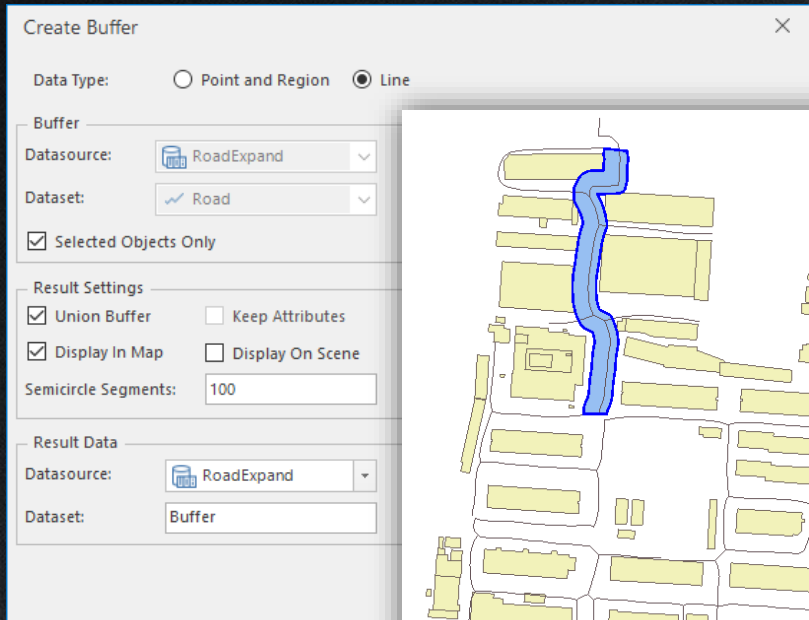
Create Buffer

Data Type: Point and Region Line

Buffer
Datasource: RoadExpand
Dataset: Road
Selected Objects Only

Result Settings
Union Buffer
Keep Attributes
Display In Map
Display On Scene
Semicircle Segments: 100

Result Data
Datasource: RoadExpand
Dataset: Buffer